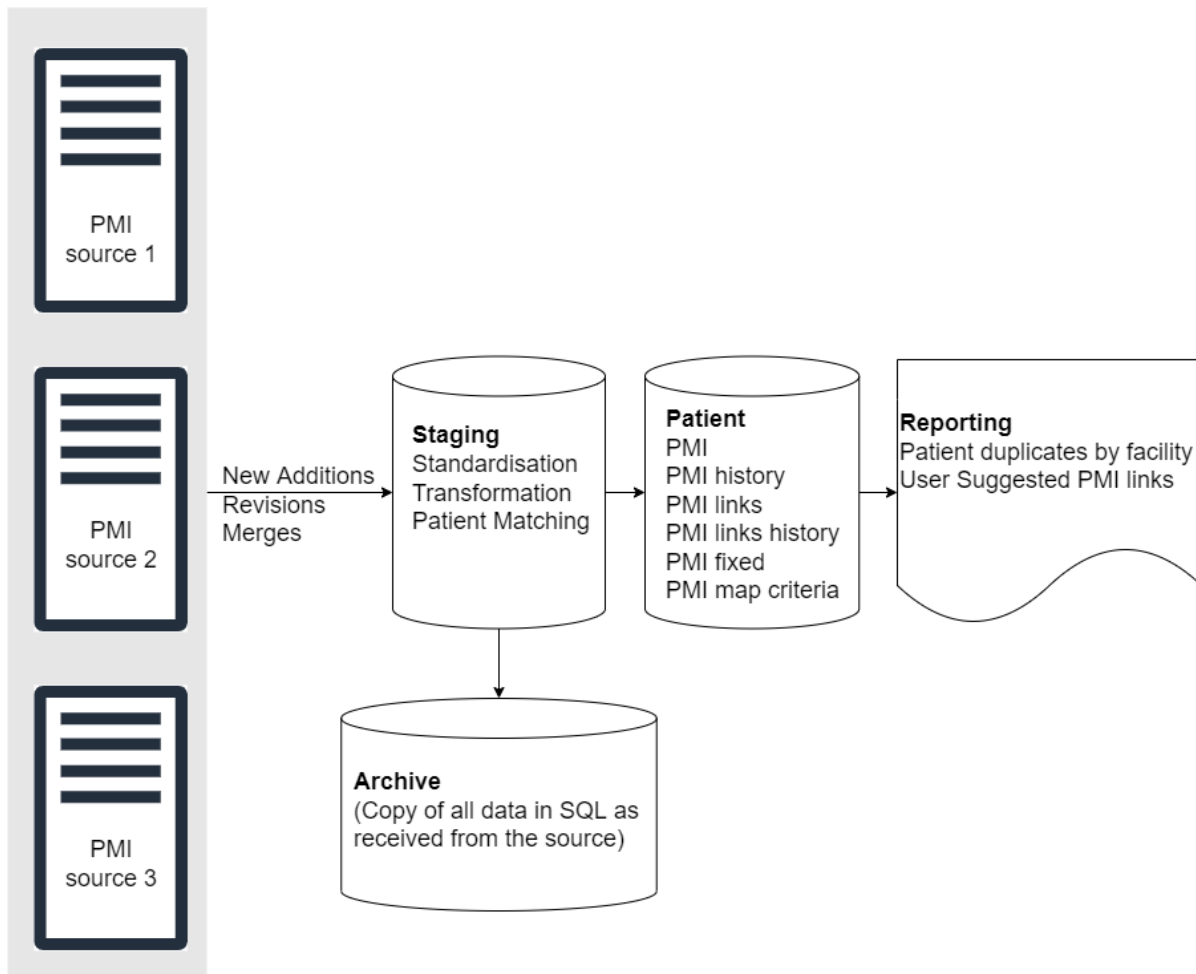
PMI source 1

PMI source 2

PMI source 3

New Additions
Revisions
Merges

**Staging**
Standardisation
Transformation
Patient Matching

**Patient**
PMI
PMI history
PMI links
PMI links history
PMI fixed
PMI map criteria

**Reporting**
Patient duplicates by facility
User Suggested PMI links

**Archive**
(Copy of all data in SQL as received from the source)